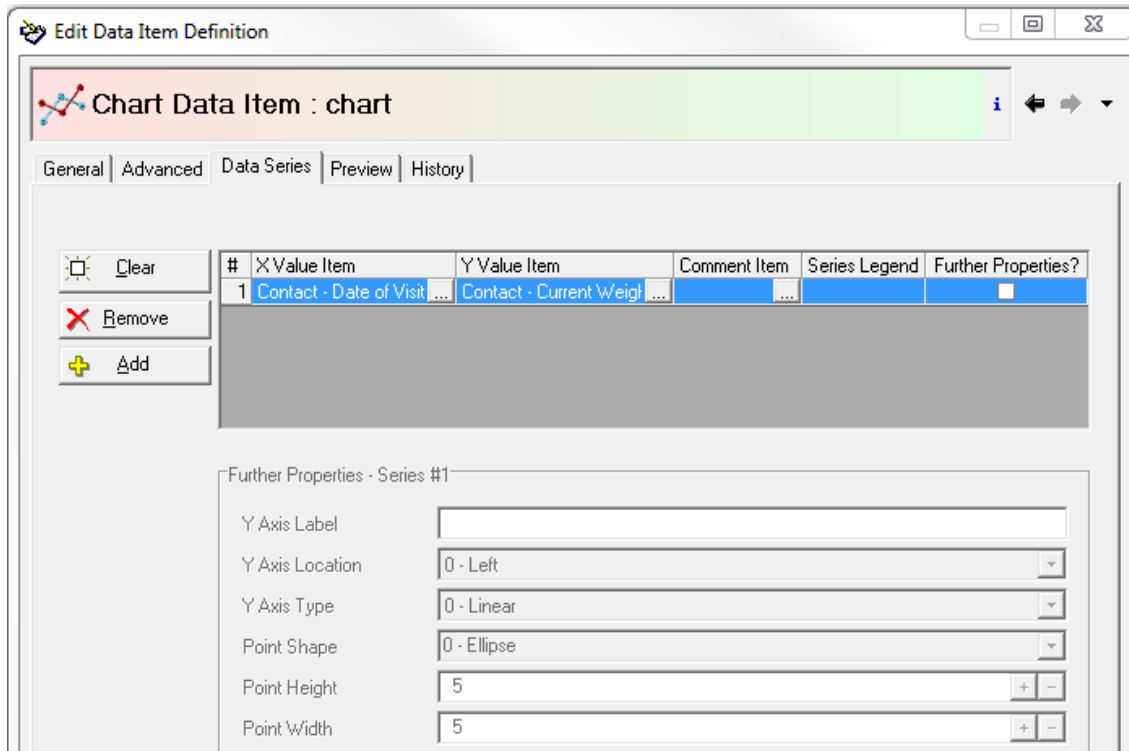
Edit Data Item Definition

Chart Data Item : chart

General | Advanced | Data Series | Preview | History

Clear
Remove
Add

| # | X Value Item | Y Value Item | Comment Item | Series Legend | Further Properties? |
|---|---|---|---|---|---|
| 1 | Contact - Date of Visit ... | Contact - Current Weigl ... | ... | | |

Further Properties - Series #1

Y Axis Label
Y Axis Location 0 - Left
Y Axis Type 0 - Linear
Point Shape 0 - Ellipse
Point Height 5
Point Width 5